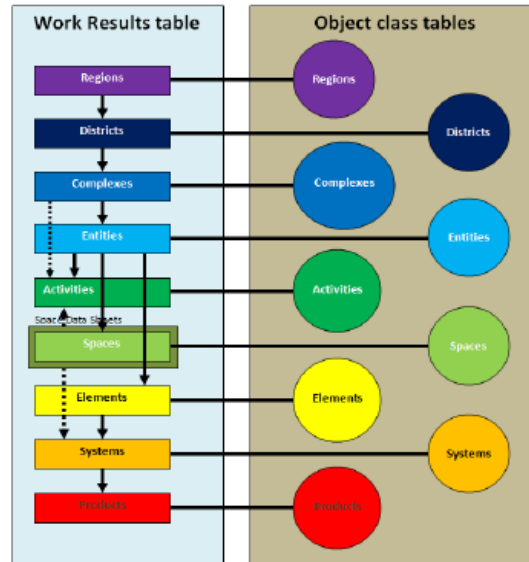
Work Results table

Object class tables

Regions

Districts

Complexes

Entities

Activities

Space Data Sheets

Spaces

Elements

Systems

Products

Regions

Districts

Complexes

Entities

Activities

Spaces

Elements

Systems

Products